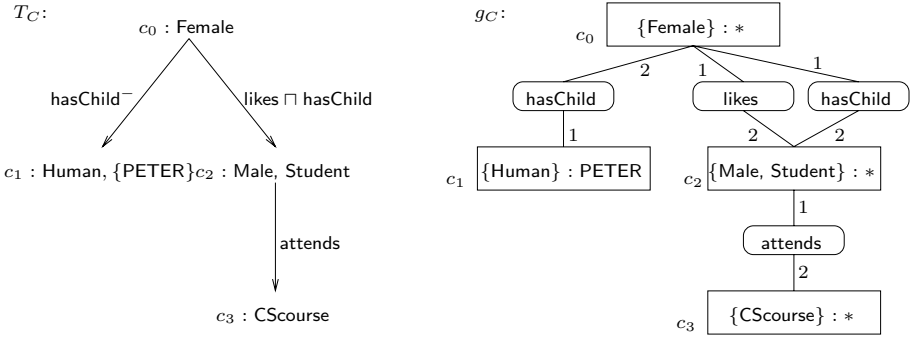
$T_C$:

$c_0$ : Female

hasChild$^-$

likes $\sqcap$ hasChild

$c_1$ : Human, {PETER}

$c_2$ : Male, Student

attends

$c_3$ : CScourse

$g_C$:

$c_0$ {Female} : $*$

2

1

1

hasChild

likes

hasChild

1

2

2

$c_1$ {Human} : PETER

$c_2$ {Male, Student} : $*$

1

attends

2

$c_3$ {CScourse} : $*$